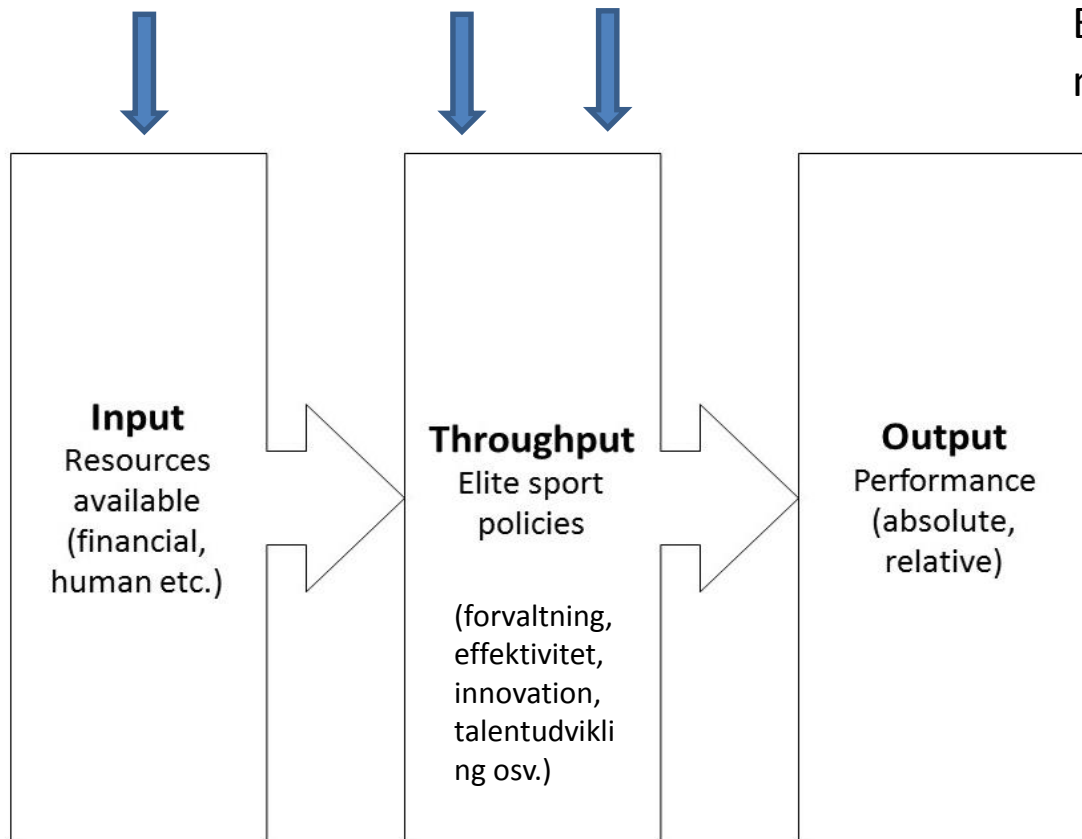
E
n

**Input**
Resources available (financial, human etc.)

**Throughput**
Elite sport policies

(forvaltning, effektivitet, innovation, talentudvikling osv.)

**Output**
Performance (absolute, relative)